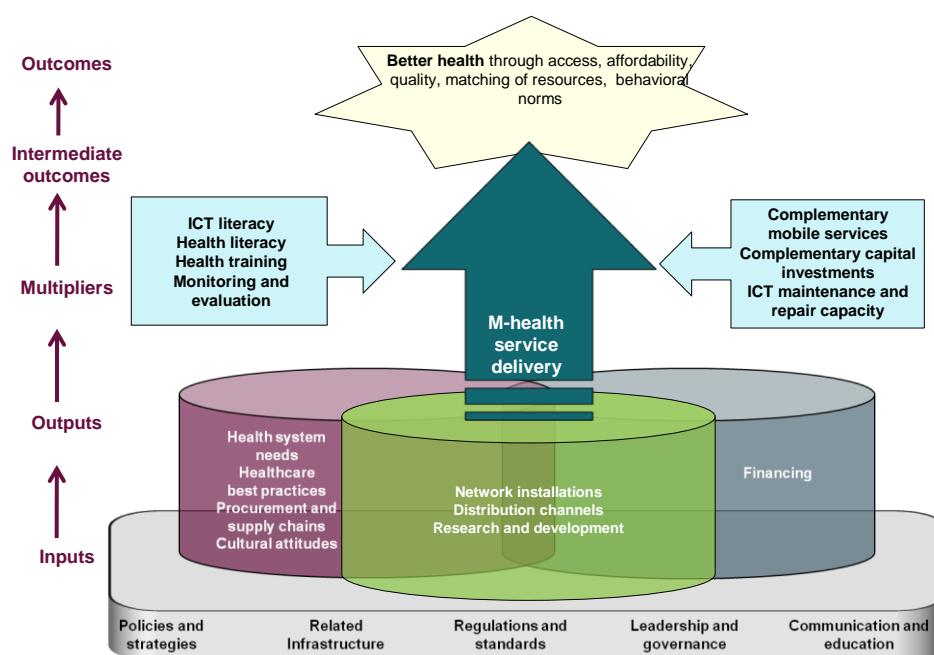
Outcomes

Intermediate outcomes

Multipliers

Outputs

Inputs

**Better health** through access, affordability, quality, matching of resources, behavioral norms

ICT literacy
Health literacy
Health training
Monitoring and evaluation

Complementary mobile services
Complementary capital investments
ICT maintenance and repair capacity

M-health service delivery

Health system needs
Healthcare best practices
Procurement and supply chains
Cultural attitudes

Network installations
Distribution channels
Research and development

Financing

Policies and strategies

Related Infrastructure

Regulations and standards

Leadership and governance

Communication and education